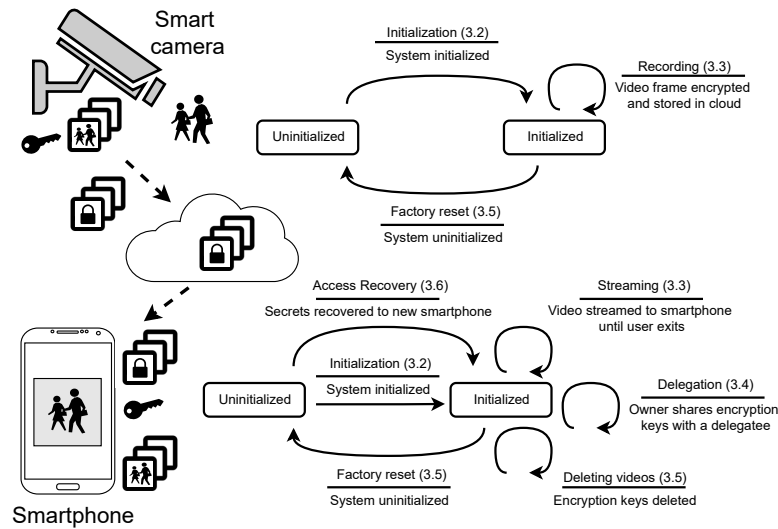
Smart camera

Initialization (3.2)
System initialized

Recording (3.3)
Video frame encrypted and stored in cloud

Uninitialized

Initialized

Factory reset (3.5)
System uninitialized

Access Recovery (3.6)
Secrets recovered to new smartphone

Streaming (3.3)
Video streamed to smartphone until user exits

Initialization (3.2)
System initialized

Uninitialized

Initialized

Delegation (3.4)
Owner shares encryption keys with a delegatee

Factory reset (3.5)
System uninitialized

Deleting videos (3.5)
Encryption keys deleted

Smartphone